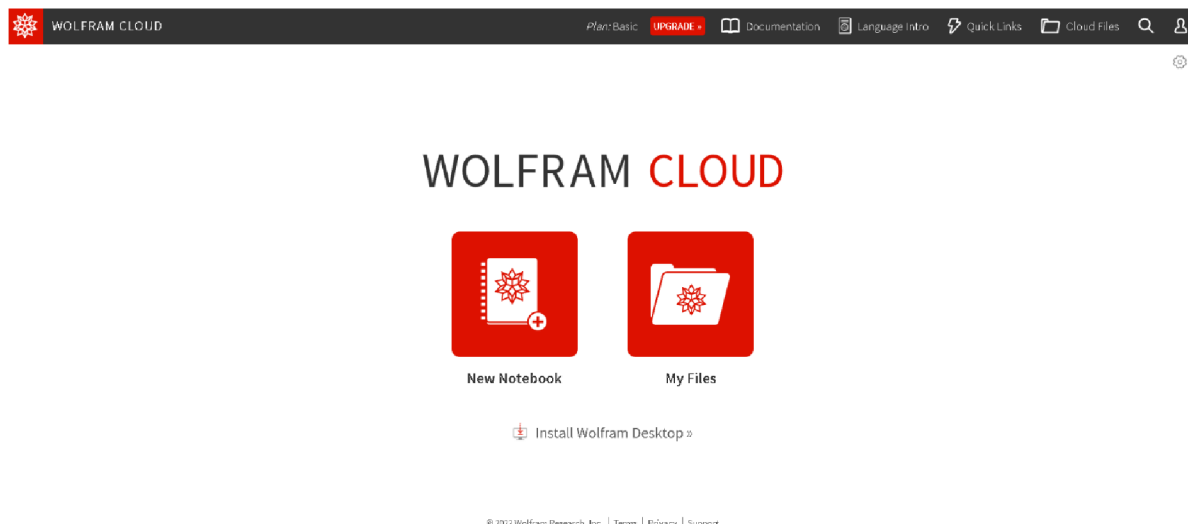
WOLFRAM CLOUD

Plan: Basic UPGRADE » Documentation Language Intro Quick Links Cloud Files

WOLFRAM CLOUD

New Notebook

My Files

Install Wolfram Desktop »

© 2023 Wolfram Research, Inc. | Terms | Privacy | Support